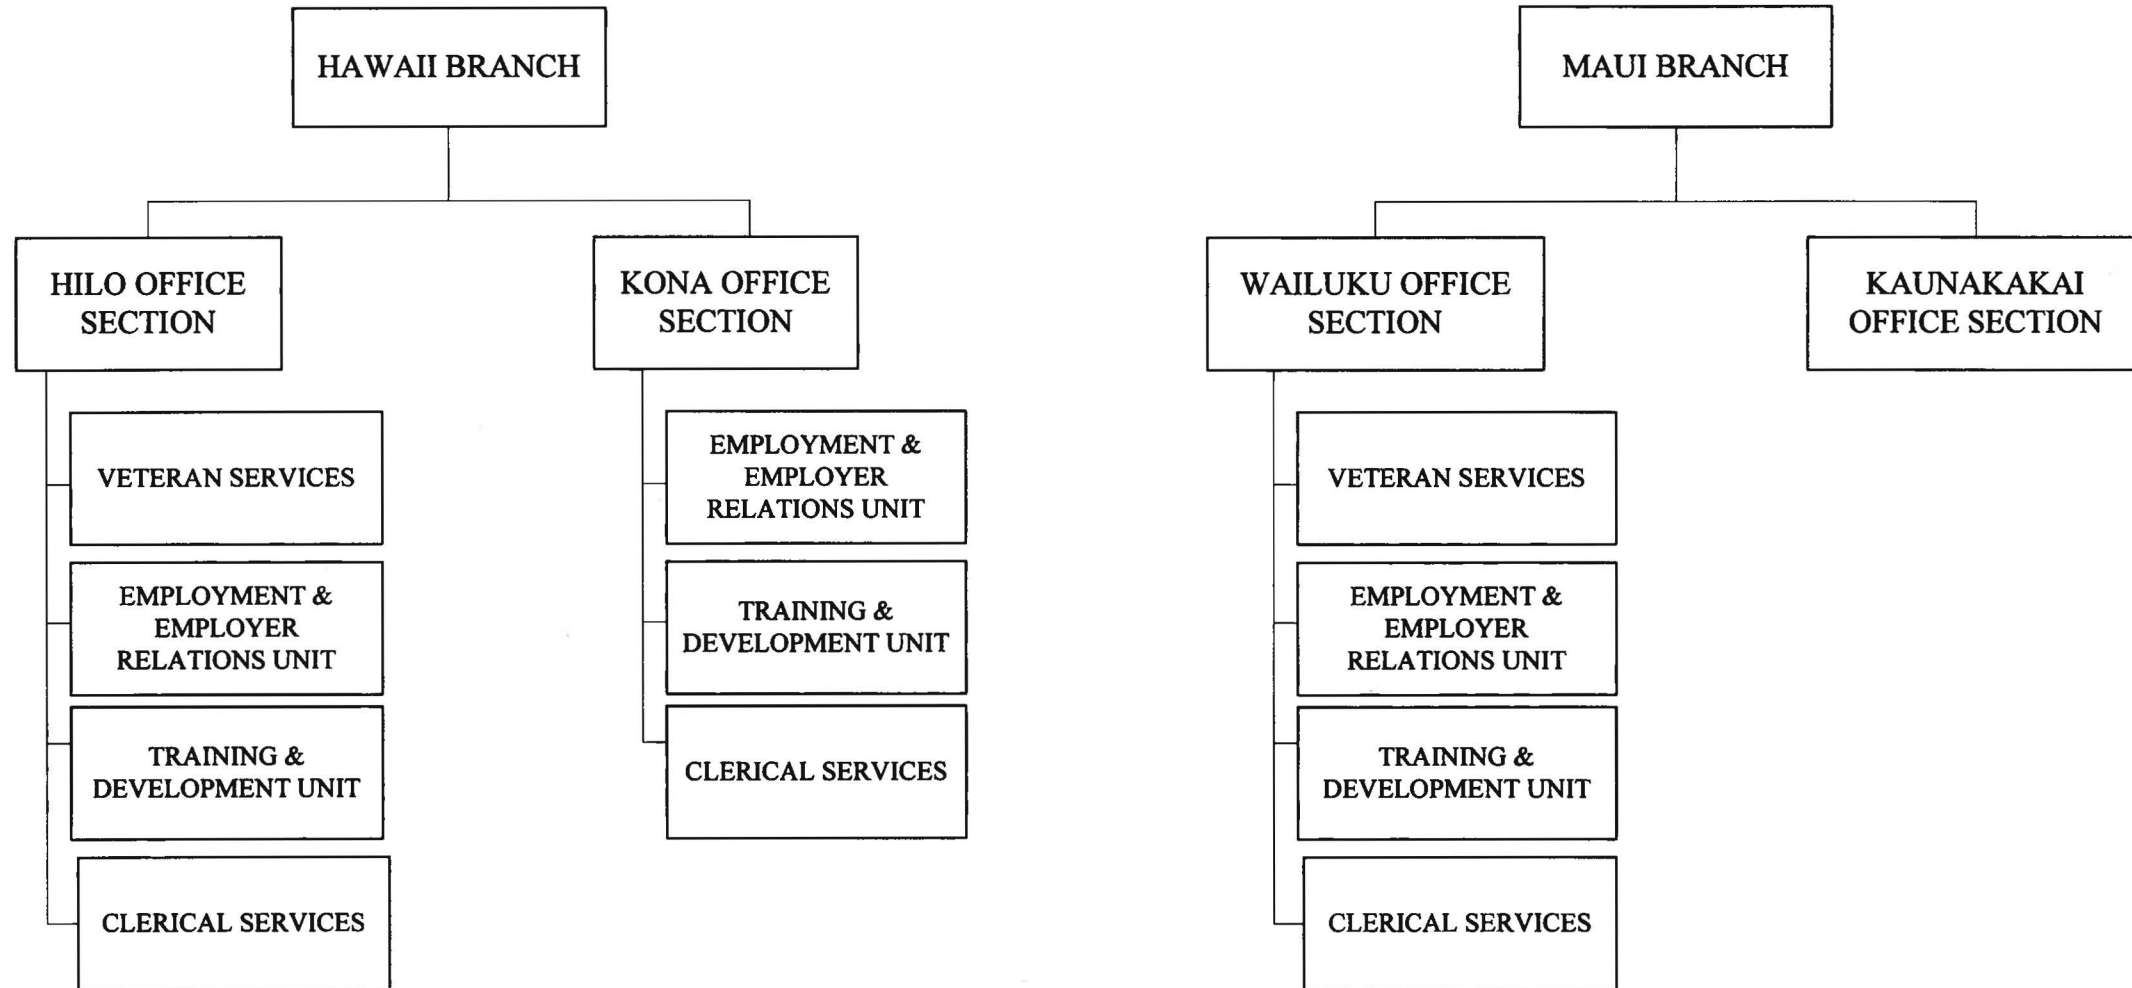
HAWAII BRANCH

HILO OFFICE SECTION

VETERAN SERVICES

EMPLOYMENT & EMPLOYER RELATIONS UNIT

TRAINING & DEVELOPMENT UNIT

CLERICAL SERVICES

KONA OFFICE SECTION

EMPLOYMENT & EMPLOYER RELATIONS UNIT

TRAINING & DEVELOPMENT UNIT

CLERICAL SERVICES

MAUI BRANCH

WAILUKU OFFICE SECTION

VETERAN SERVICES

EMPLOYMENT & EMPLOYER RELATIONS UNIT

TRAINING & DEVELOPMENT UNIT

CLERICAL SERVICES

KAUNAKAKAI OFFICE SECTION